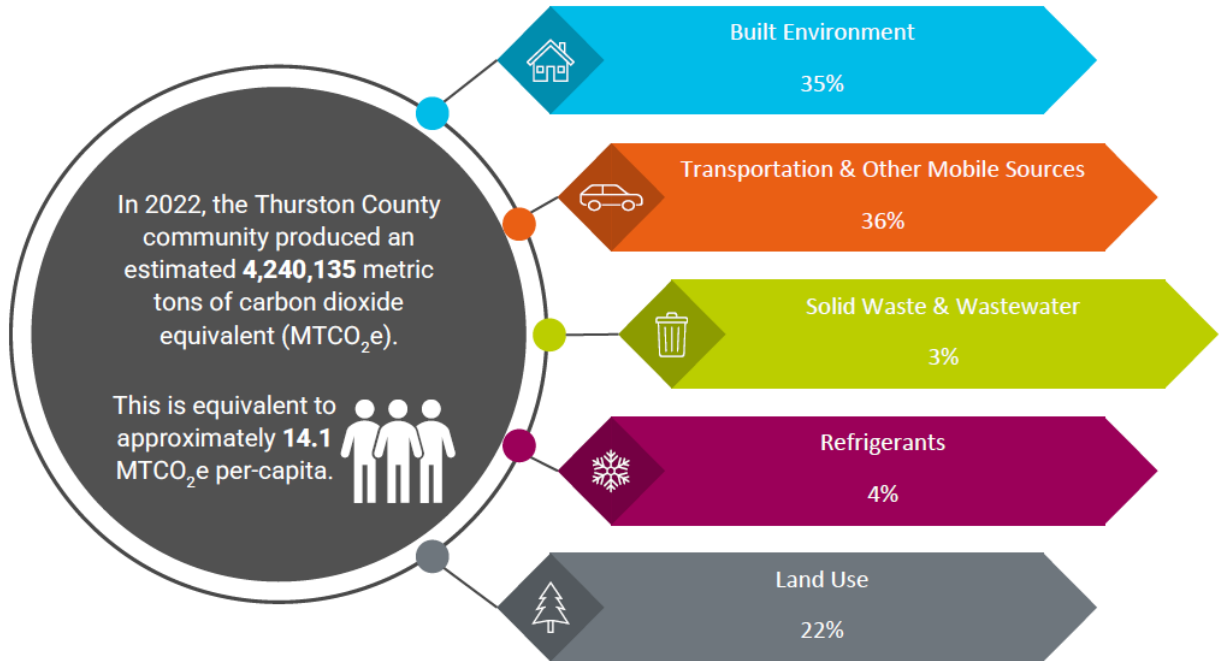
In 2022, the Thurston County community produced an estimated **4,240,135** metric tons of carbon dioxide equivalent (MTCO$_2$e).

This is equivalent to approximately **14.1** MTCO$_2$e per-capita.

Built Environment

35%

Transportation & Other Mobile Sources

36%

Solid Waste & Wastewater

3%

Refrigerants

4%

Land Use

22%